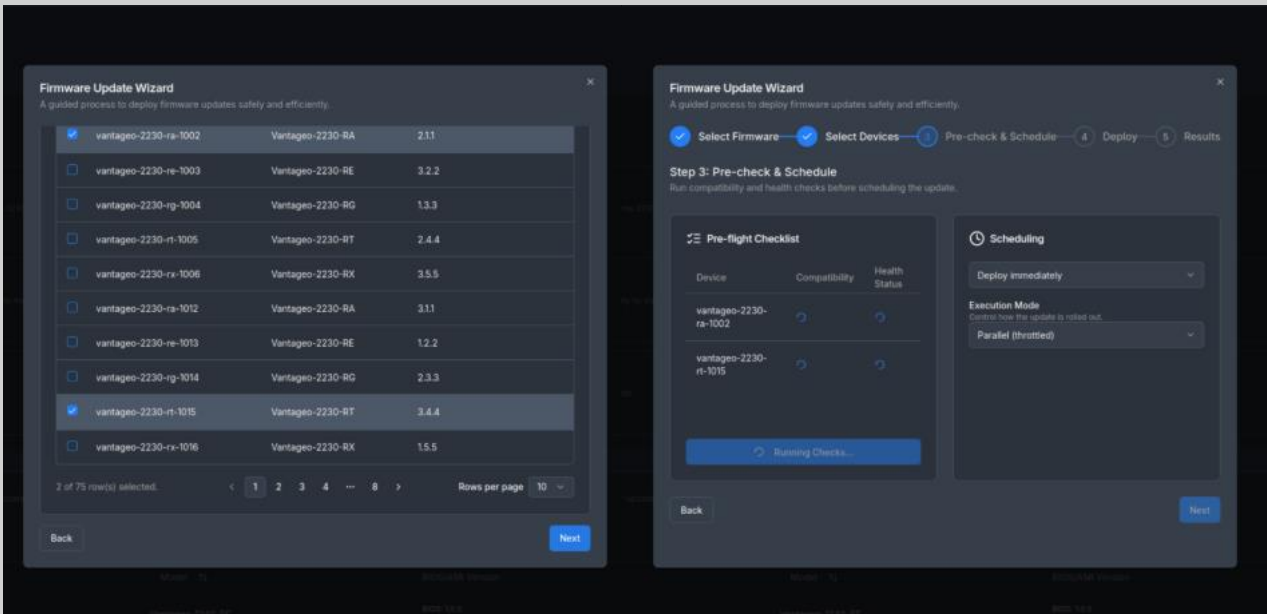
Firmware Update Wizard
A guided process to deploy firmware updates safely and efficiently.

| | | | |
|---|---|---|---|
| ☑ | vantageo-2230-ra-1002 | Vantageo-2230-RA | 2.1.1 |
| ☐ | vantageo-2230-re-1003 | Vantageo-2230-RE | 3.2.2 |
| ☐ | vantageo-2230-rg-1004 | Vantageo-2230-RG | 1.3.3 |
| ☐ | vantageo-2230-rt-1005 | Vantageo-2230-RT | 2.4.4 |
| ☐ | vantageo-2230-rx-1006 | Vantageo-2230-RX | 3.5.5 |
| ☐ | vantageo-2230-ra-1012 | Vantageo-2230-RA | 3.1.1 |
| ☐ | vantageo-2230-re-1013 | Vantageo-2230-RE | 1.2.2 |
| ☐ | vantageo-2230-rg-1014 | Vantageo-2230-RG | 2.3.3 |
| ☑ | vantageo-2230-rt-1015 | Vantageo-2230-RT | 3.4.4 |
| ☐ | vantageo-2230-rx-1016 | Vantageo-2230-RX | 1.5.5 |

2 of 75 row(s) selected. ‹ 1 2 3 4 ··· 8 › Rows per page 10

Back
Next

Firmware Update Wizard
A guided process to deploy firmware updates safely and efficiently.

Select Firmware — Select Devices — 3 Pre-check & Schedule — 4 Deploy — 5 Results

Step 3: Pre-check & Schedule
Run compatibility and health checks before scheduling the update.

Pre-flight Checklist

| Device | Compatibility | Health Status |
|---|---|---|
| vantageo-2230-ra-1002 | | |
| vantageo-2230-rt-1015 | | |

Running Checks...

Scheduling
Deploy immediately
Execution Mode
Control how the update is rolled out.
Parallel (throttled)

Back
Next